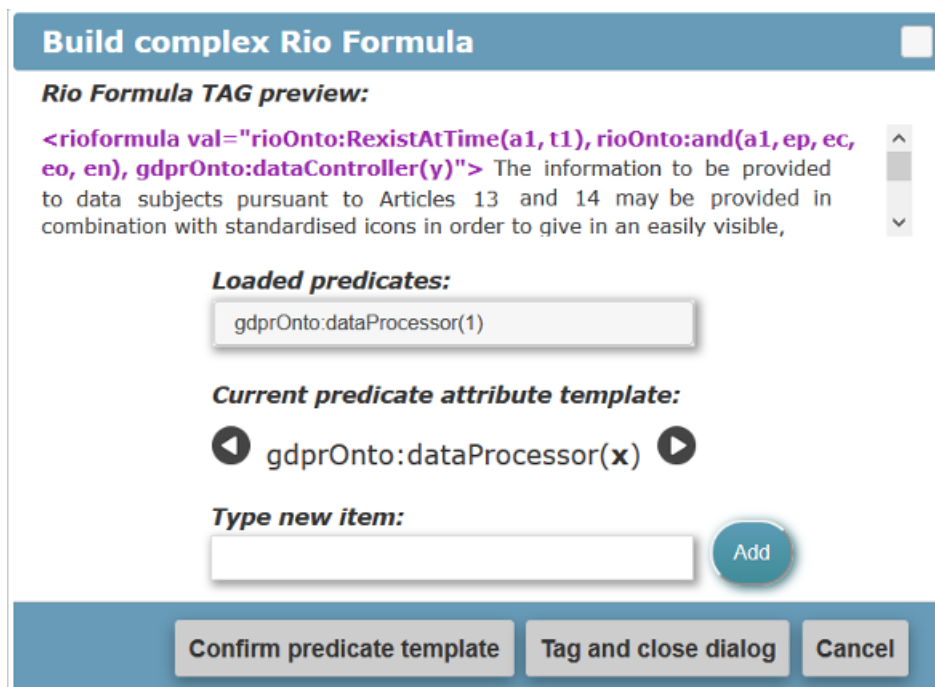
Build complex Rio Formula

Rio Formula TAG preview:

<rioformula val="rioOnto:RexistAtTime(a1, t1), rioOnto:and(a1, ep, ec, eo, en), gdprOnto:dataController(y)"> The information to be provided to data subjects pursuant to Articles 13 and 14 may be provided in combination with standardised icons in order to give in an easily visible,

Loaded predicates:

gdprOnto:dataProcessor(1)

Current predicate attribute template:

gdprOnto:dataProcessor(**x**)

Type new item:

Add

Confirm predicate template

Tag and close dialog

Cancel